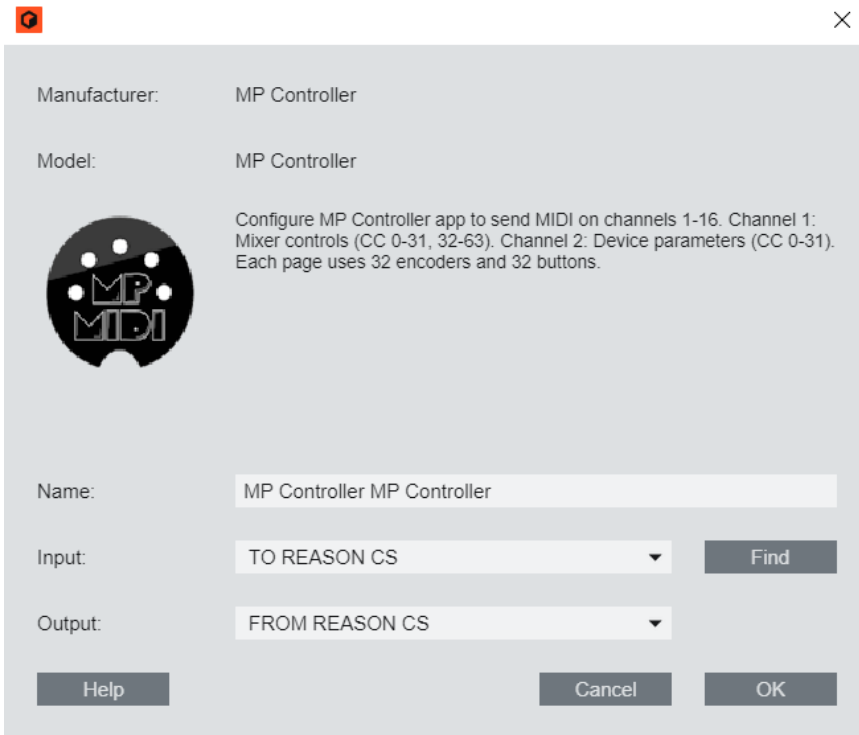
Manufacturer: MP Controller

Model: MP Controller

MP MIDI

Configure MP Controller app to send MIDI on channels 1-16. Channel 1: Mixer controls (CC 0-31, 32-63). Channel 2: Device parameters (CC 0-31). Each page uses 32 encoders and 32 buttons.

Name: MP Controller MP Controller

Input: TO REASON CS

Find

Output: FROM REASON CS

Help

Cancel

OK